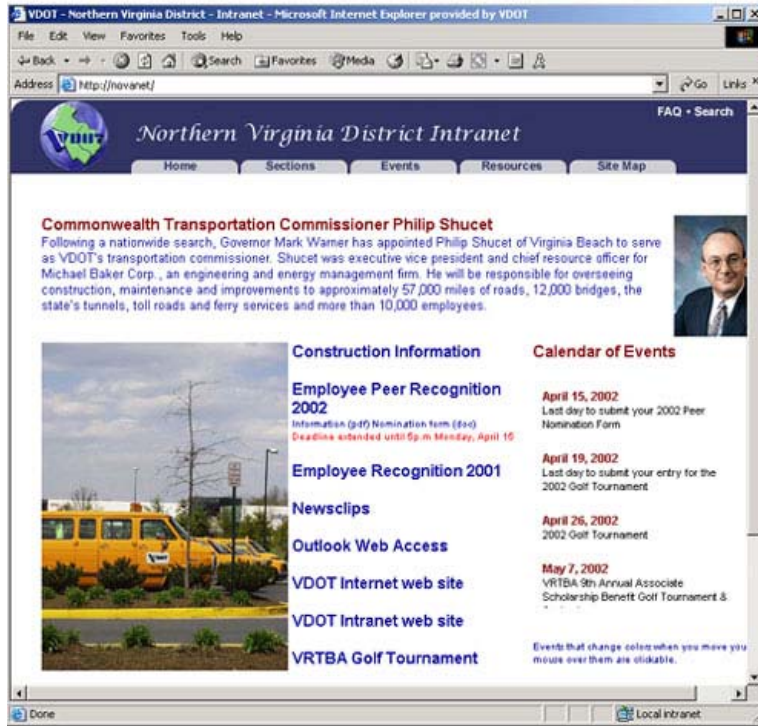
VDOT - Northern Virginia District - Intranet - Microsoft Internet Explorer provided by VDOT

File Edit View Favorites Tools Help

Back Search Favorites Media

Address http://novanet/

Go Links

VDOT

Northern Virginia District Intranet

FAQ • Search

Home Sections Events Resources Site Map

Commonwealth Transportation Commissioner Philip Shucet

Following a nationwide search, Governor Mark Warner has appointed Philip Shucet of Virginia Beach to serve as VDOT's transportation commissioner. Shucet was executive vice president and chief resource officer for Michael Baker Corp., an engineering and energy management firm. He will be responsible for overseeing construction, maintenance and improvements to approximately 57,000 miles of roads, 12,000 bridges, the state's tunnels, toll roads and ferry services and more than 10,000 employees.

Construction Information

Employee Peer Recognition 2002

Information (pdf) Nomination form (doc)

Deadline extended until 5p.m Monday, April 15

Employee Recognition 2001

Newsclips

Outlook Web Access

VDOT Internet web site

VDOT Intranet web site

VRTBA Golf Tournament

Calendar of Events

April 15, 2002
Last day to submit your 2002 Peer Nomination Form

April 19, 2002
Last day to submit your entry for the 2002 Golf Tournament

April 26, 2002
2002 Golf Tournament

May 7, 2002
VRTBA 9th Annual Associate Scholarship Benefit Golf Tournament &

Events that change color when you move you mouse over them are clickable.

Done

Local intranet